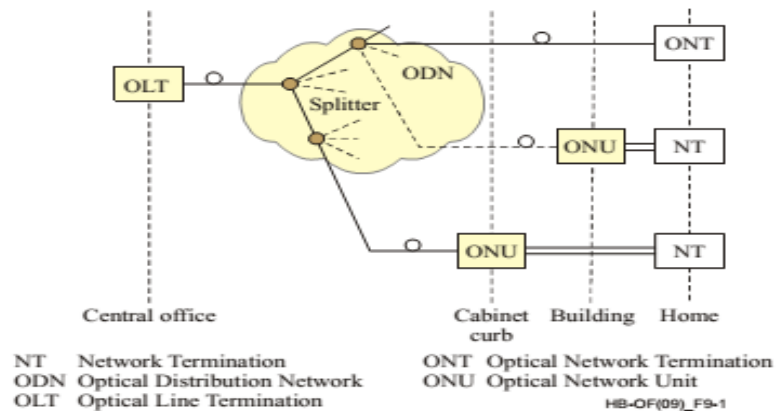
OLT

ODN

Splitter

ONT

ONU

NT

ONU

NT

Central office

Cabinet curb

Building

Home

NT Network Termination
ODN Optical Distribution Network
OLT Optical Line Termination

ONT Optical Network Termination
ONU Optical Network Unit

HB-OF(09)_F9-1